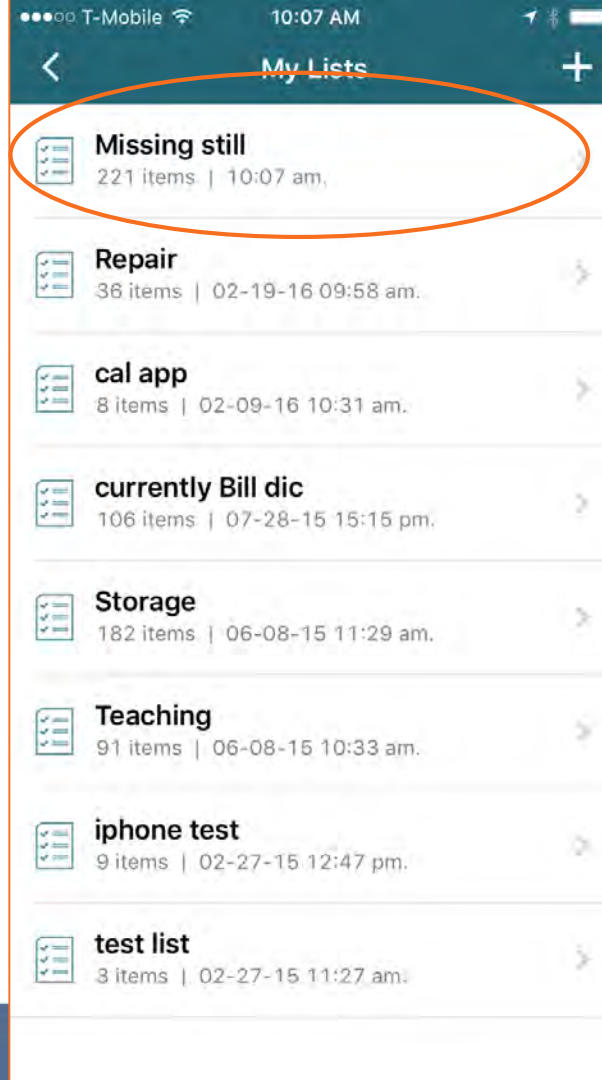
●●●○○ T-Mobile 10:07 AM

<

My Lists

+

Missing still
221 items | 10:07 am.

Repair
36 items | 02-19-16 09:58 am.

cal app
8 items | 02-09-16 10:31 am.

currently Bill dic
106 items | 07-28-15 15:15 pm.

Storage
182 items | 06-08-15 11:29 am.

Teaching
91 items | 06-08-15 10:33 am.

iphone test
9 items | 02-27-15 12:47 pm.

test list
3 items | 02-27-15 11:27 am.